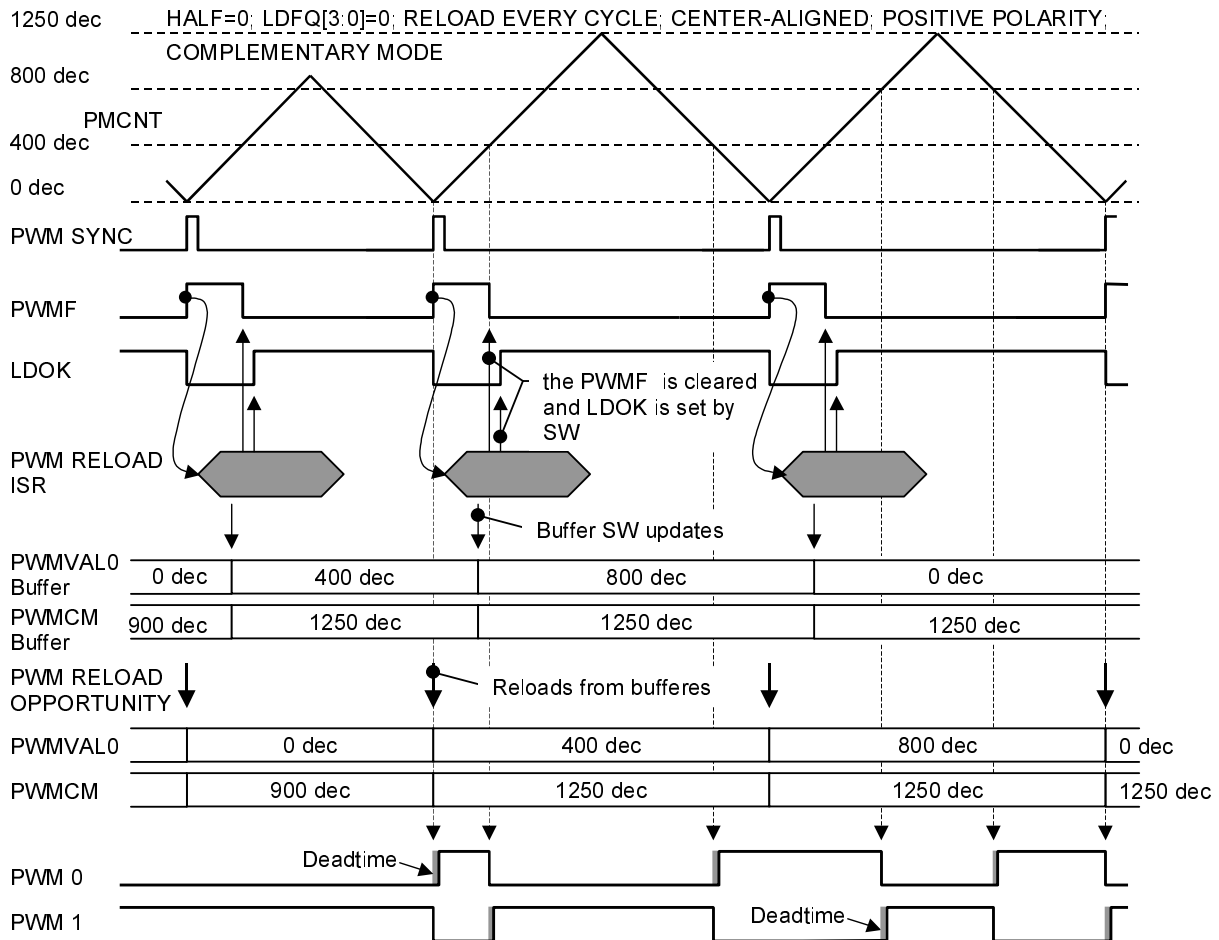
1250 dec
HALF=0; LDFQ[3:0]=0; RELOAD EVERY CYCLE; CENTER-ALIGNED; POSITIVE POLARITY; COMPLEMENTARY MODE
800 dec
PMCNT
400 dec
0 dec
PWM SYNC
PWMF
LDOK
the PWMF is cleared and LDOK is set by SW
PWM RELOAD ISR
Buffer SW updates
PWMVAL0 Buffer
0 dec
400 dec
800 dec
0 dec
PWMCM Buffer
900 dec
1250 dec
1250 dec
1250 dec
PWM RELOAD OPPORTUNITY
Reloads from bufferes
PWMVAL0
0 dec
400 dec
800 dec
0 dec
PWMCM
900 dec
1250 dec
1250 dec
1250 dec
PWM 0
Deadtime
PWM 1
Deadtime